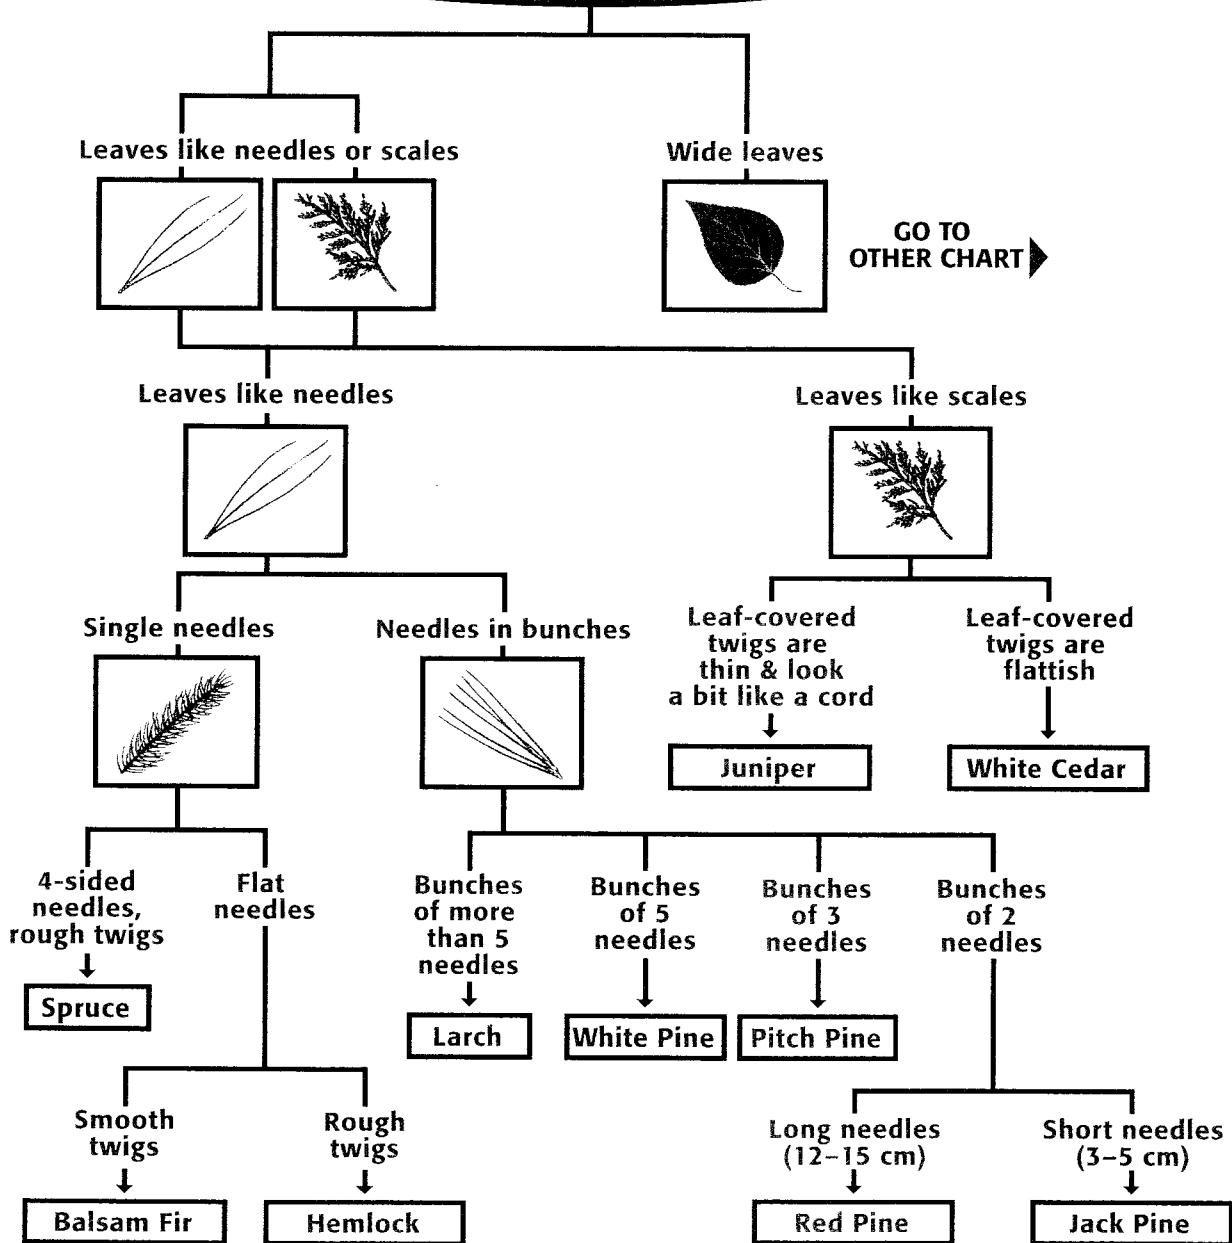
Leaves like needles or scales

Wide leaves

GO TO OTHER CHART

Leaves like needles

Leaves like scales

Single needles

Needles in bunches

Leaf-covered twigs are thin & look a bit like a cord

Juniper

Leaf-covered twigs are flattish

White Cedar

4-sided needles, rough twigs

Spruce

Flat needles

Smooth twigs

Balsam Fir

Rough twigs

Hemlock

Bunches of more than 5 needles

Larch

Bunches of 5 needles

White Pine

Bunches of 3 needles

Pitch Pine

Bunches of 2 needles

Long needles (12–15 cm)

Red Pine

Short needles (3–5 cm)

Jack Pine